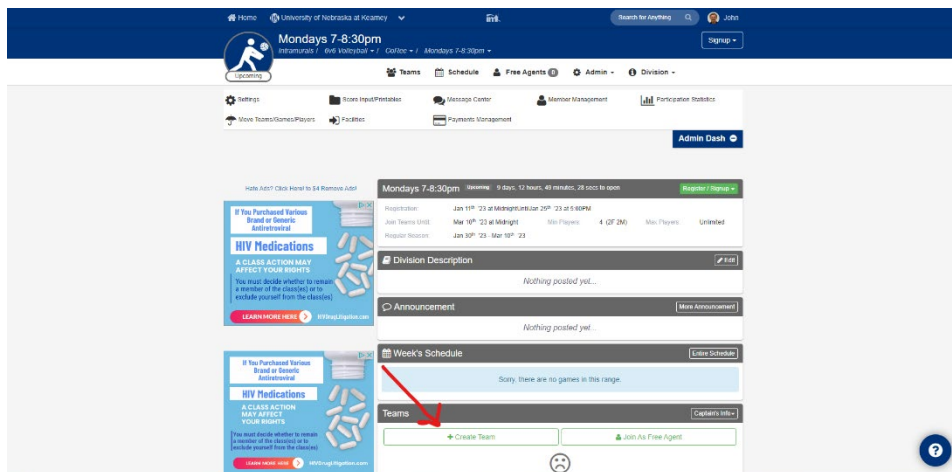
Home University of Nebraska at Kearney Search for Anything John

Mondays 7-8:30pm
Intramurals / 6v6 Volleyball / CoRec / Mondays 7-8:30pm
Upcoming
Signup

Teams Schedule Free Agents 0 Admin Division

Settings Score Input/Printables Message Center Member Management Participation Statistics
Move Teams/Games/Players Facilities Payments Management

Admin Dash

Hate Ads? Click Here! to $4 Remove Ads!

If You Purchased Various Brand or Generic Antiretroviral
HIV Medications
A CLASS ACTION MAY AFFECT YOUR RIGHTS
You must decide whether to remain a member of the class(es) or to exclude yourself from the class(es)
LEARN MORE HERE HIVdrugLitigation.com

Mondays 7-8:30pm Upcoming 9 days, 12 hours, 49 minutes, 28 secs to open Register / Signup

Registration Jan 11th '23 at Midnight Until Jan 25th '23 at 5:00PM
Join Teams Until Mar 16th '23 at Midnight Min Players 4 (2F 2M) Max Players Unlimited
Regular Season Jan 30th '23 - Mar 16th '23

Division Description Edit
Nothing posted yet...

Announcement More Announcement
Nothing posted yet...

Week's Schedule Entire Schedule
Sorry, there are no games in this range.

Teams Captain's Info
+ Create Team Join As Free Agent

If You Purchased Various Brand or Generic Antiretroviral
HIV Medications
A CLASS ACTION MAY AFFECT YOUR RIGHTS
You must decide whether to remain a member of the class(es) or to exclude yourself from the class(es)
LEARN MORE HERE HIVdrugLitigation.com